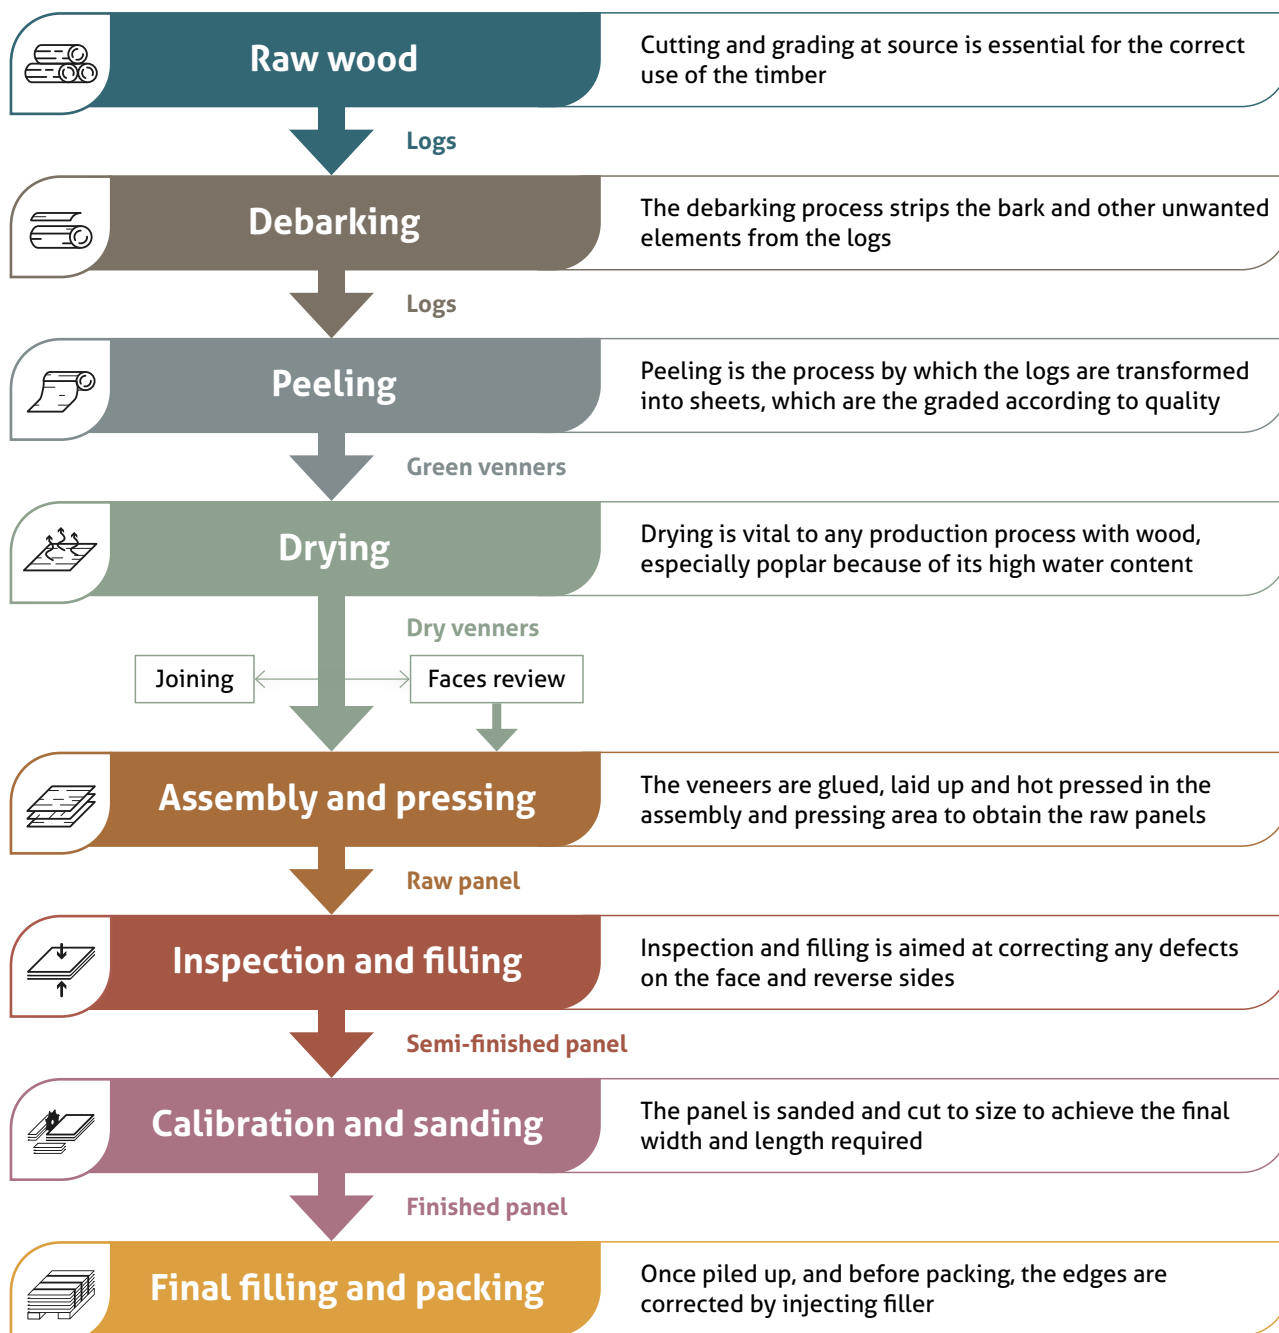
Raw wood

Cutting and grading at source is essential for the correct use of the timber

Logs

Debarking

The debarking process strips the bark and other unwanted elements from the logs

Logs

Peeling

Peeling is the process by which the logs are transformed into sheets, which are the graded according to quality

Green venners

Drying

Drying is vital to any production process with wood, especially poplar because of its high water content

Dry venners

Joining

Faces review

Assembly and pressing

The veneers are glued, laid up and hot pressed in the assembly and pressing area to obtain the raw panels

Raw panel

Inspection and filling

Inspection and filling is aimed at correcting any defects on the face and reverse sides

Semi-finished panel

Calibration and sanding

The panel is sanded and cut to size to achieve the final width and length required

Finished panel

Final filling and packing

Once piled up, and before packing, the edges are corrected by injecting filler